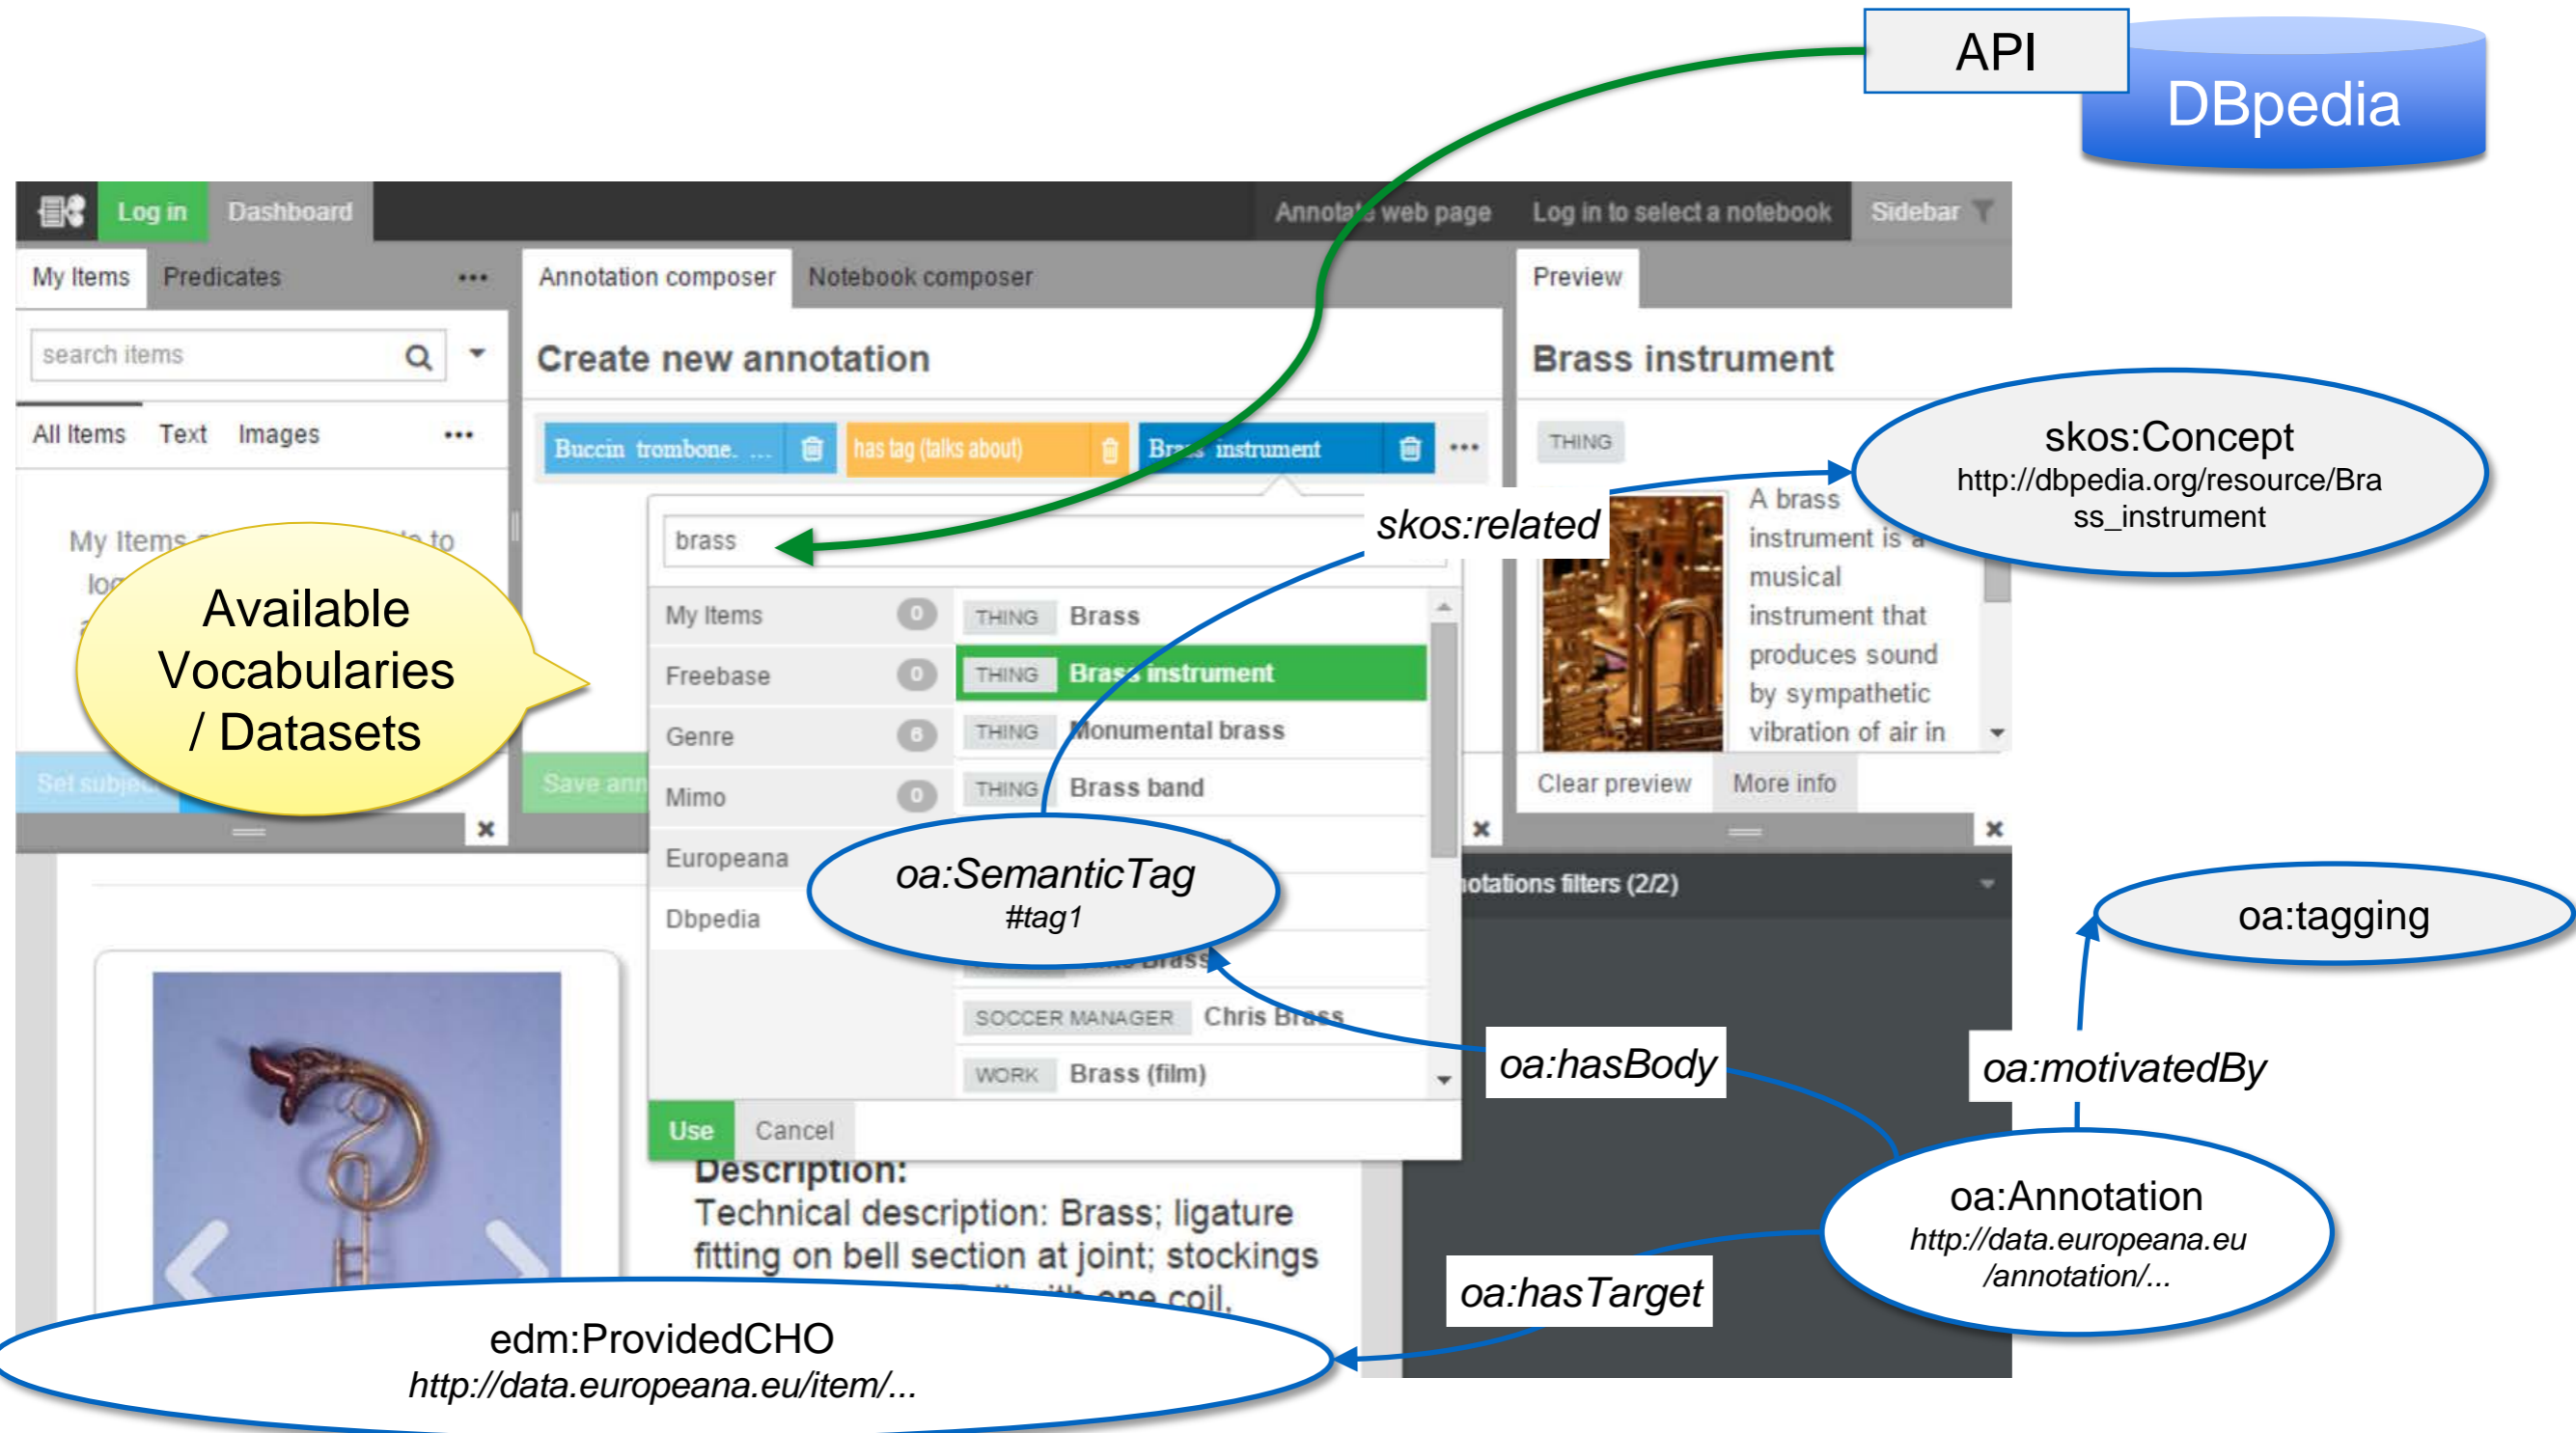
API

DBpedia

Log in Dashboard

Annotate web page Log in to select a notebook Sidebar

My Items Predicates •••

search items

All Items Text Images •••

My Items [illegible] to log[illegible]

Available Vocabularies / Datasets

Set subje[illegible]

Annotation composer Notebook composer

Create new annotation

Buccin trombone. ... has tag (talks about) Br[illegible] instrument •••

brass

| | |
|---|---|
| My Items | 0 |
| Freebase | 0 |
| Genre | 6 |
| Mimo | 0 |
| Europeana | |
| Dbpedia | |

THING Brass
THING Brass instrument
THING Monumental brass
THING Brass band
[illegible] Brass
SOCCER MANAGER Chris Brass
WORK Brass (film)

Use Cancel

Save ann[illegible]

Description:
Technical description: Brass; ligature fitting on bell section at joint; stockings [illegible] with one coil.

Preview

Brass instrument

THING

A brass instrument is a musical instrument that produces sound by sympathetic vibration of air in

Clear preview More info

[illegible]otations filters (2/2)

skos:Concept
http://dbpedia.org/resource/Brass_instrument

skos:related

oa:SemanticTag
#tag1

oa:tagging

oa:hasBody

oa:motivatedBy

oa:Annotation
http://data.europeana.eu/annotation/...

oa:hasTarget

edm:ProvidedCHO
http://data.europeana.eu/item/...